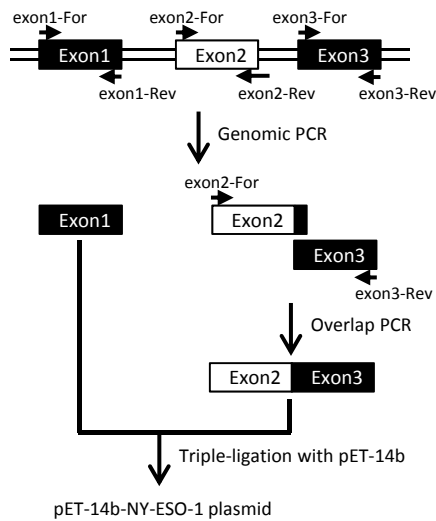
exon1-For
exon2-For
exon3-For
Exon1
Exon2
Exon3
exon1-Rev
exon2-Rev
exon3-Rev

Genomic PCR

exon2-For
Exon1
Exon2
Exon3
exon3-Rev

Overlap PCR

Exon2
Exon3

Triple-ligation with pET-14b

pET-14b-NY-ESO-1 plasmid